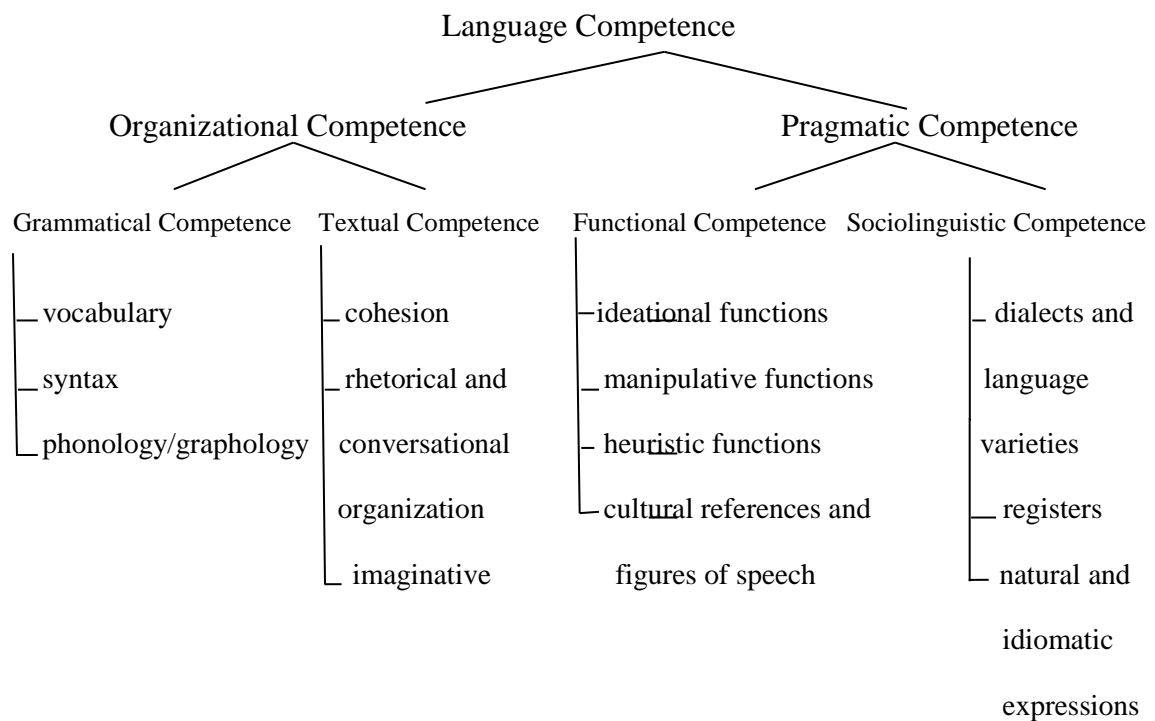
Language Competence

Organizational Competence

Pragmatic Competence

Grammatical Competence

vocabulary

syntax

phonology/graphology

Textual Competence

cohesion

rhetorical and conversational organization

imaginative

Functional Competence

ideational functions

manipulative functions

heuristic functions

cultural references and figures of speech

Sociolinguistic Competence

dialects and language varieties

registers

natural and idiomatic expressions